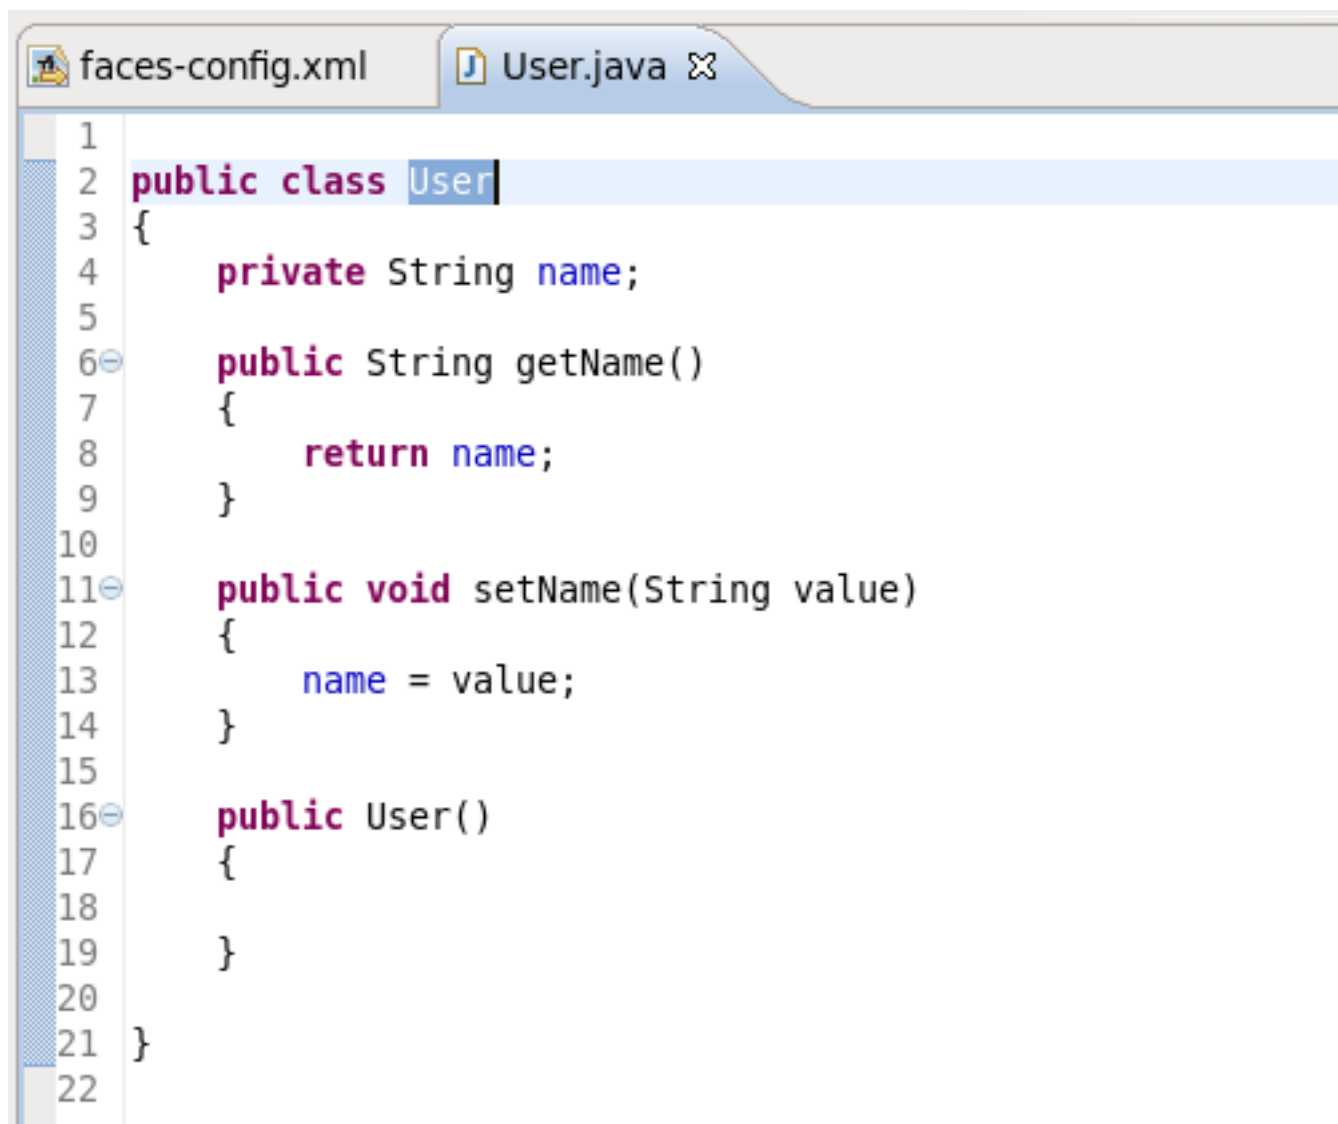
faces-config.xml   User.java

```
1
2  public class User
3  {
4      private String name;
5
6      public String getName()
7      {
8          return name;
9      }
10
11     public void setName(String value)
12     {
13         name = value;
14     }
15
16     public User()
17     {
18
19     }
20
21 }
22
```